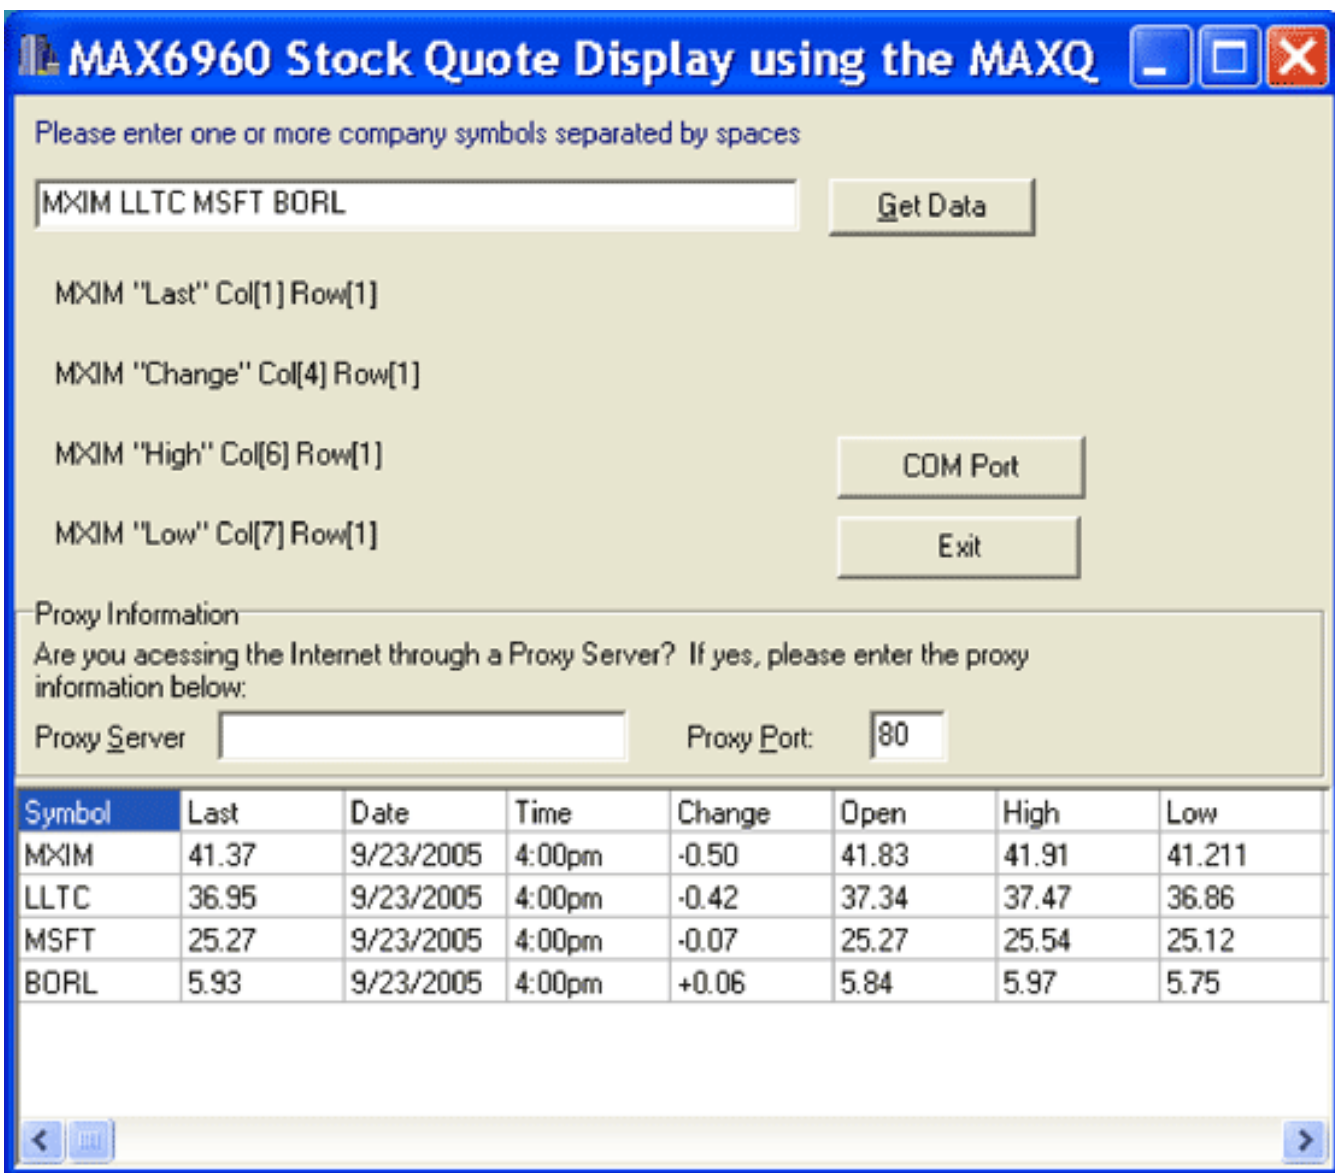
MAX6960 Stock Quote Display using the MAXQ

Please enter one or more company symbols separated by spaces

MXIM LLTC MSFT BORL

Get Data

MXIM "Last" Col[1] Row[1]

MXIM "Change" Col[4] Row[1]

MXIM "High" Col[6] Row[1]

COM Port

MXIM "Low" Col[7] Row[1]

Exit

Proxy Information

Are you acessing the Internet through a Proxy Server? If yes, please enter the proxy information below:

Proxy Server

Proxy Port: 80

| Symbol | Last | Date | Time | Change | Open | High | Low |
|---|---|---|---|---|---|---|---|
| MXIM | 41.37 | 9/23/2005 | 4:00pm | -0.50 | 41.83 | 41.91 | 41.211 |
| LLTC | 36.95 | 9/23/2005 | 4:00pm | -0.42 | 37.34 | 37.47 | 36.86 |
| MSFT | 25.27 | 9/23/2005 | 4:00pm | -0.07 | 25.27 | 25.54 | 25.12 |
| BORL | 5.93 | 9/23/2005 | 4:00pm | +0.06 | 5.84 | 5.97 | 5.75 |